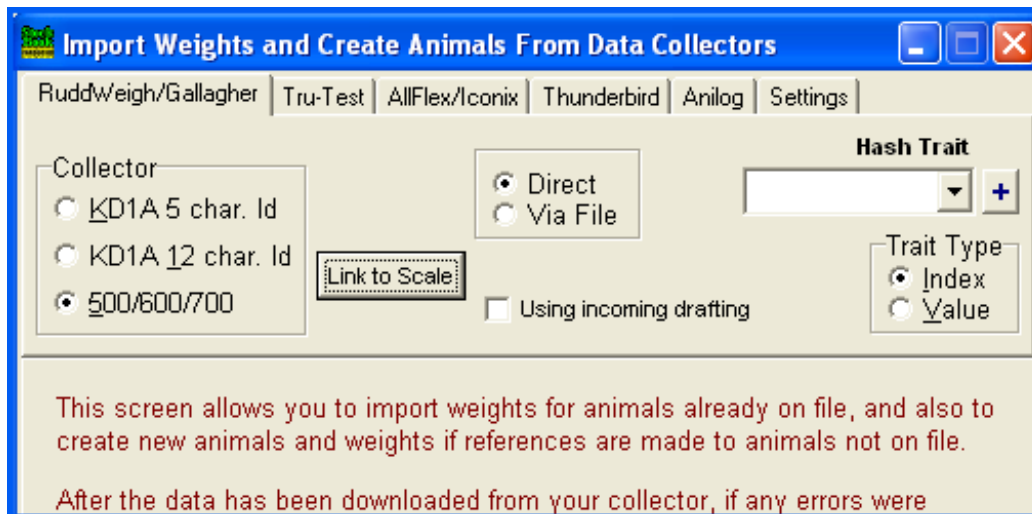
Import Weights and Create Animals From Data Collectors

RuddWeigh/Gallagher | Tru-Test | AllFlex/Iconix | Thunderbird | Anilog | Settings

Collector
KD1A 5 char. Id
KD1A 12 char. Id
500/600/700

Link to Scale

Direct
Via File

Using incoming drafting

Hash Trait
+

Trait Type
Index
Value

This screen allows you to import weights for animals already on file, and also to create new animals and weights if references are made to animals not on file.

After the data has been downloaded from your collector, if any errors were